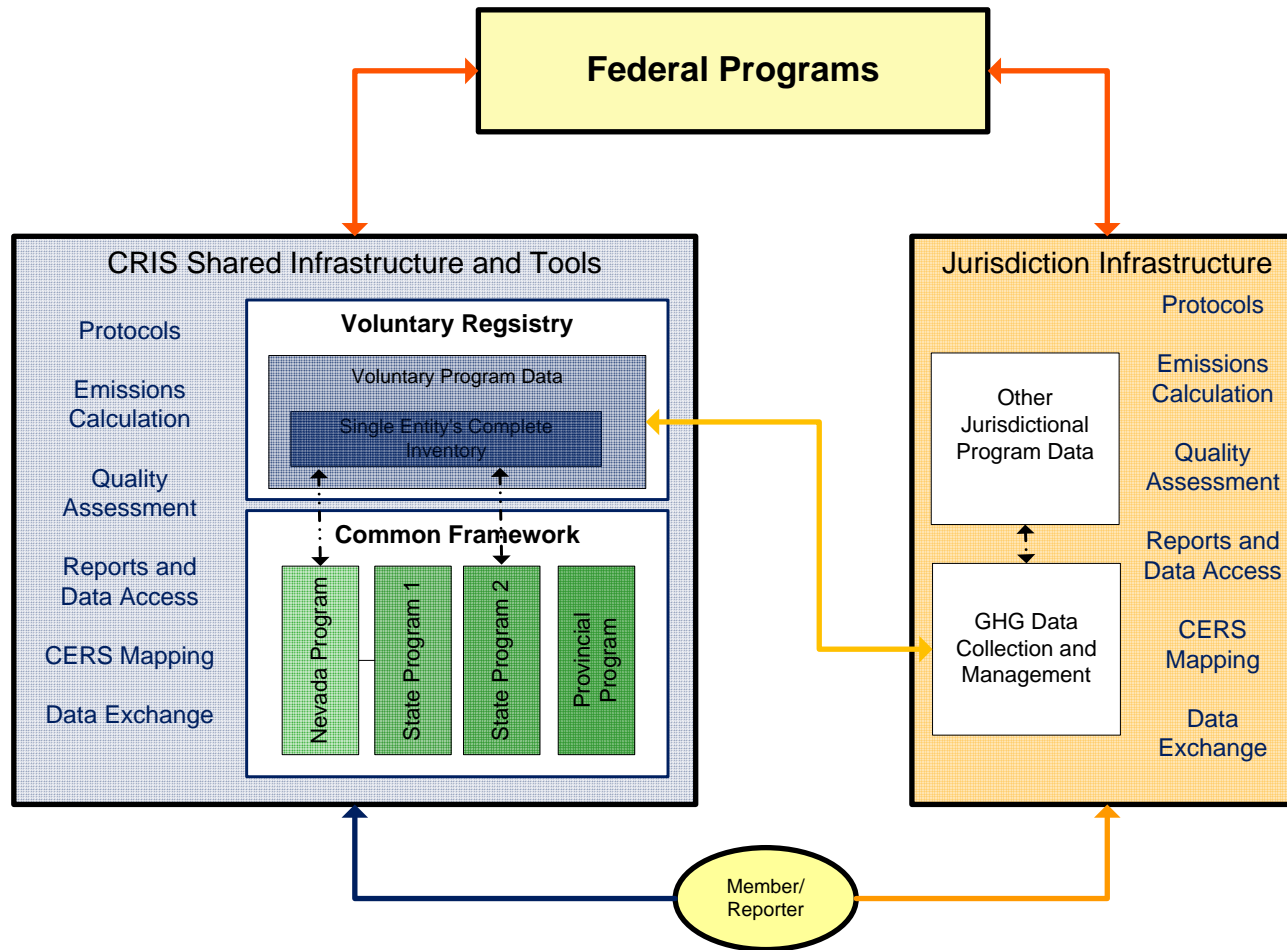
Federal Programs

CRIS Shared Infrastructure and Tools

Protocols

Emissions Calculation

Quality Assessment

Reports and Data Access

CERS Mapping

Data Exchange

Voluntary Regsistry

Voluntary Program Data

Single Entity's Complete Inventory

Common Framework

Nevada Program

State Program 1

State Program 2

Provincial Program

Jurisdiction Infrastructure

Protocols

Emissions Calculation

Quality Assessment

Reports and Data Access

CERS Mapping

Data Exchange

Other Jurisdictional Program Data

GHG Data Collection and Management

Member/ Reporter